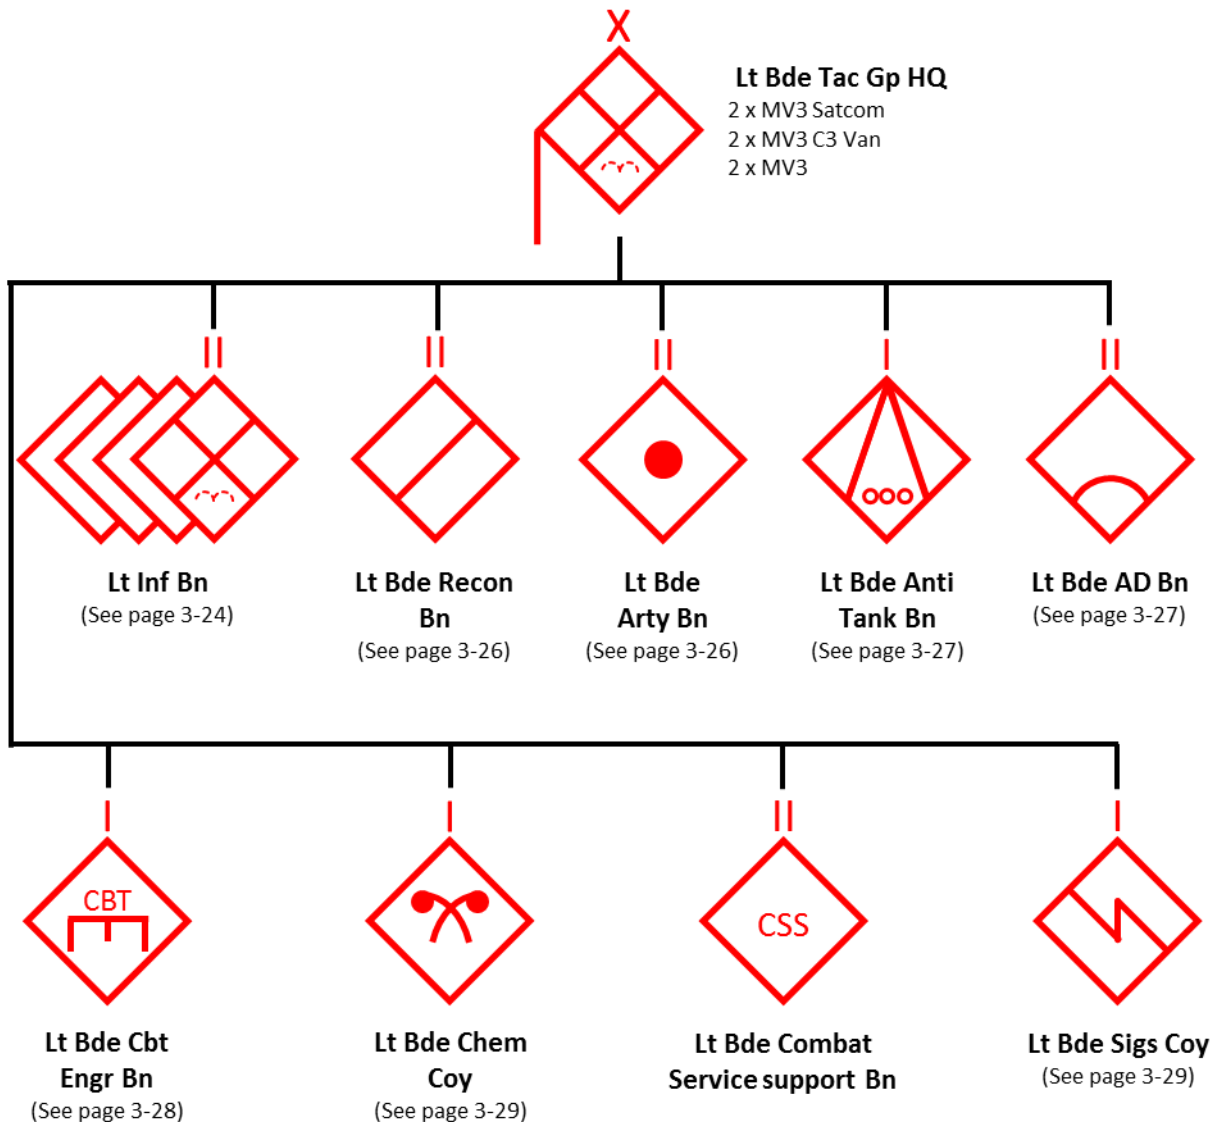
X

Lt Bde Tac Gp HQ
2 x MV3 Satcom
2 x MV3 C3 Van
2 x MV3

II

Lt Inf Bn
(See page 3-24)

II

Lt Bde Recon Bn
(See page 3-26)

II

Lt Bde Arty Bn
(See page 3-26)

I

Lt Bde Anti Tank Bn
(See page 3-27)

II

Lt Bde AD Bn
(See page 3-27)

I

CBT

Lt Bde Cbt Engr Bn
(See page 3-28)

I

Lt Bde Chem Coy
(See page 3-29)

II

CSS

Lt Bde Combat Service support Bn

I

Lt Bde Sigs Coy
(See page 3-29)